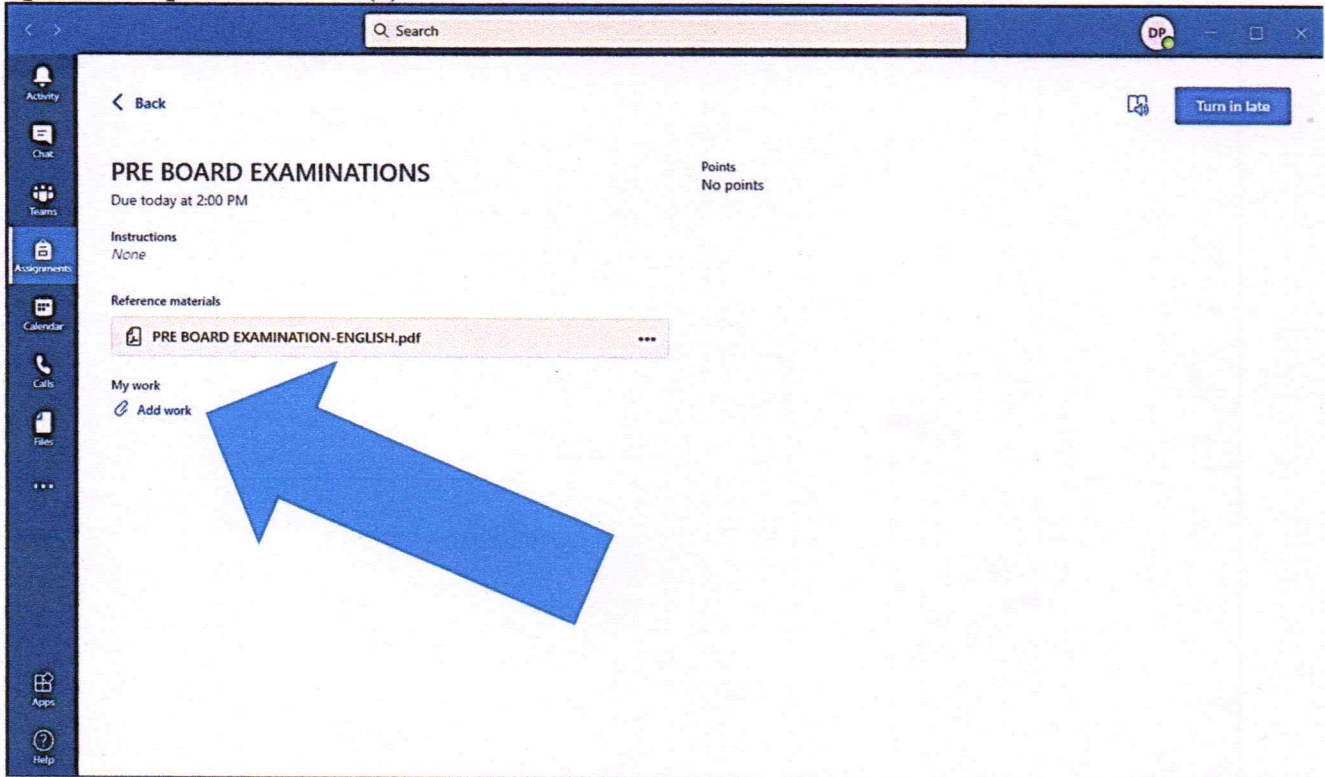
Search

DP

Activity

Chat

Teams

Assignments

Calendar

Calls

Files

...

Apps

Help

< Back

Turn in late

PRE BOARD EXAMINATIONS

Due today at 2:00 PM

Points
No points

Instructions
None

Reference materials

PRE BOARD EXAMINATION-ENGLISH.pdf ...

My work

Add work